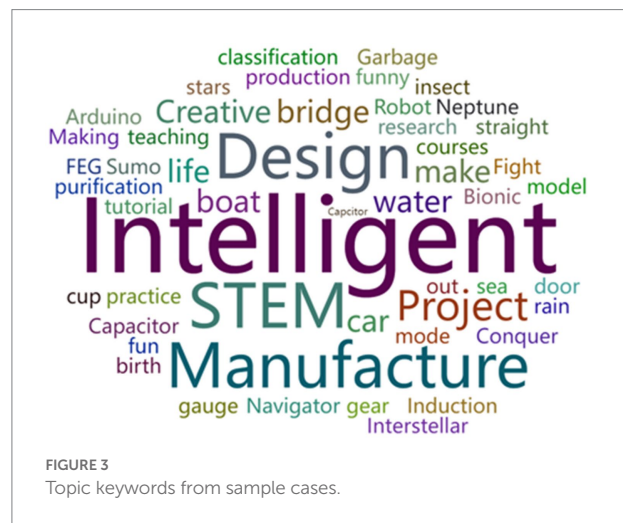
classification Garbage
stars production funny insect
Arduino Creative bridge Robot Neptune
Making teaching research straight
Design courses
FEG Sumo life make Fight
purification Bionic model
tutorial boat water
Capcitor
Intelligent
out. sea door
cup practice STEM Project rain
Capacitor car mode Conquer
fun
birth Manufacture
gauge Navigator gear Induction
Interstellar

FIGURE 3
Topic keywords from sample cases.